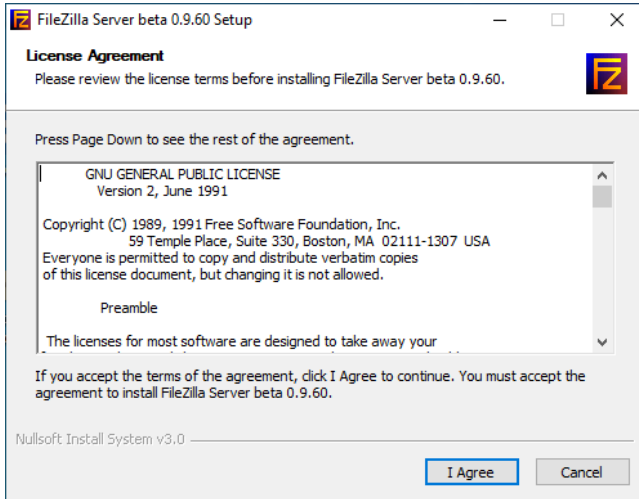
FileZilla Server beta 0.9.60 Setup

License Agreement

Please review the license terms before installing FileZilla Server beta 0.9.60.

Press Page Down to see the rest of the agreement.

GNU GENERAL PUBLIC LICENSE
Version 2, June 1991

Copyright (C) 1989, 1991 Free Software Foundation, Inc.
59 Temple Place, Suite 330, Boston, MA 02111-1307 USA
Everyone is permitted to copy and distribute verbatim copies
of this license document, but changing it is not allowed.

Preamble

The licenses for most software are designed to take away your
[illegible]

If you accept the terms of the agreement, click I Agree to continue. You must accept the agreement to install FileZilla Server beta 0.9.60.

Nullsoft Install System v3.0

I Agree

Cancel